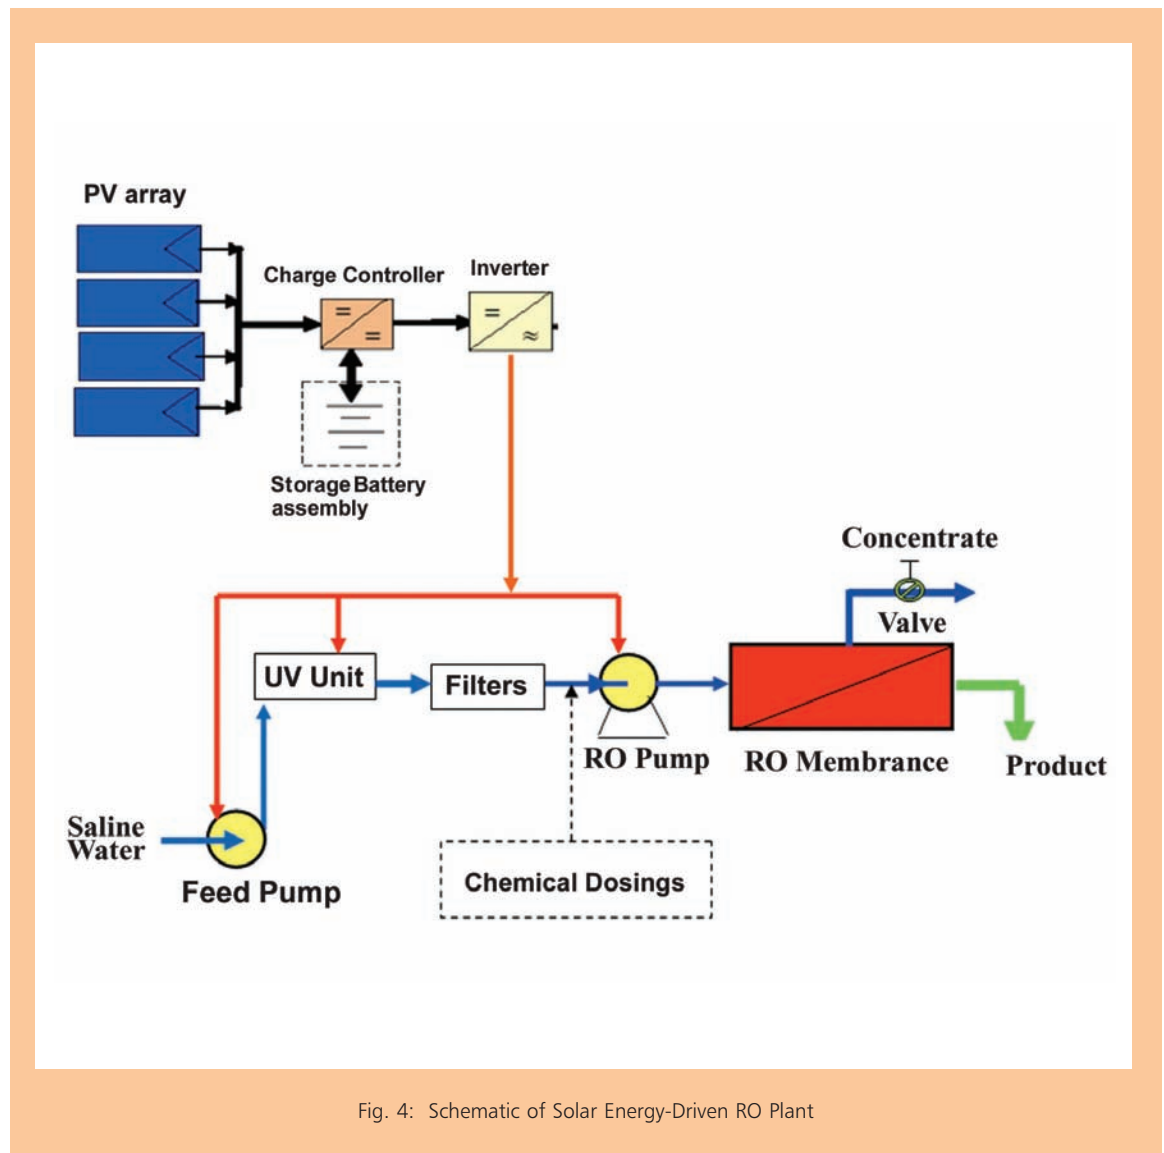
PV array

Charge Controller

Inverter

=

=

=

≈

Storage Battery assembly

Concentrate

Valve

UV Unit

Filters

RO Pump

RO Membrance

Product

Saline Water

Feed Pump

Chemical Dosings

Fig. 4: Schematic of Solar Energy-Driven RO Plant